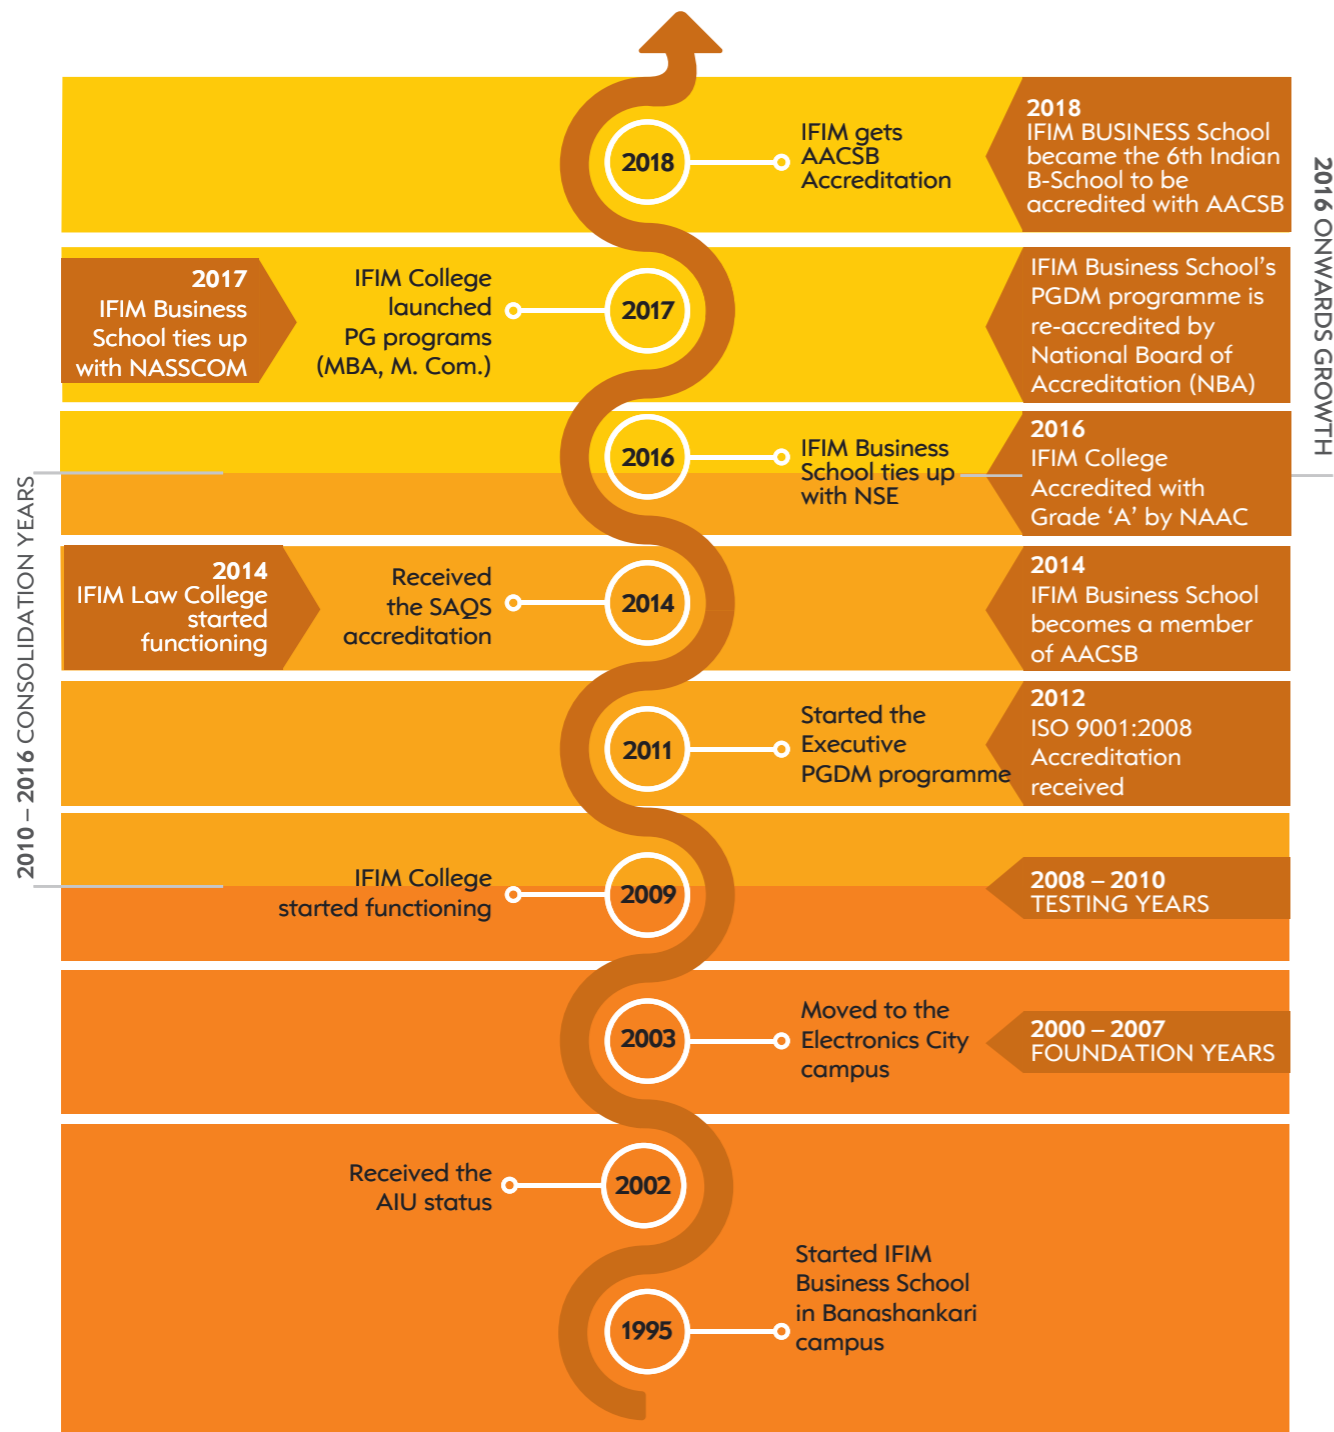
2018

IFIM gets AACSB Accreditation

2018
IFIM BUSINESS School became the 6th Indian B-School to be accredited with AACSB

2016 ONWARDS GROWTH

2017
IFIM Business School ties up with NASSCOM

IFIM College launched PG programs (MBA, M. Com.)

2017

IFIM Business School's PGDM programme is re-accredited by National Board of Accreditation (NBA)

2016

IFIM Business School ties up with NSE

2016
IFIM College Accredited with Grade 'A' by NAAC

2010 – 2016 CONSOLIDATION YEARS

2014
IFIM Law College started functioning

Received the SAQS accreditation

2014

2014
IFIM Business School becomes a member of AACSB

2011

Started the Executive PGDM programme

2012
ISO 9001:2008 Accreditation received

IFIM College started functioning

2009

2008 – 2010
TESTING YEARS

2003

Moved to the Electronics City campus

2000 – 2007
FOUNDATION YEARS

Received the AIU status

2002

Started IFIM Business School in Banashankari campus

1995